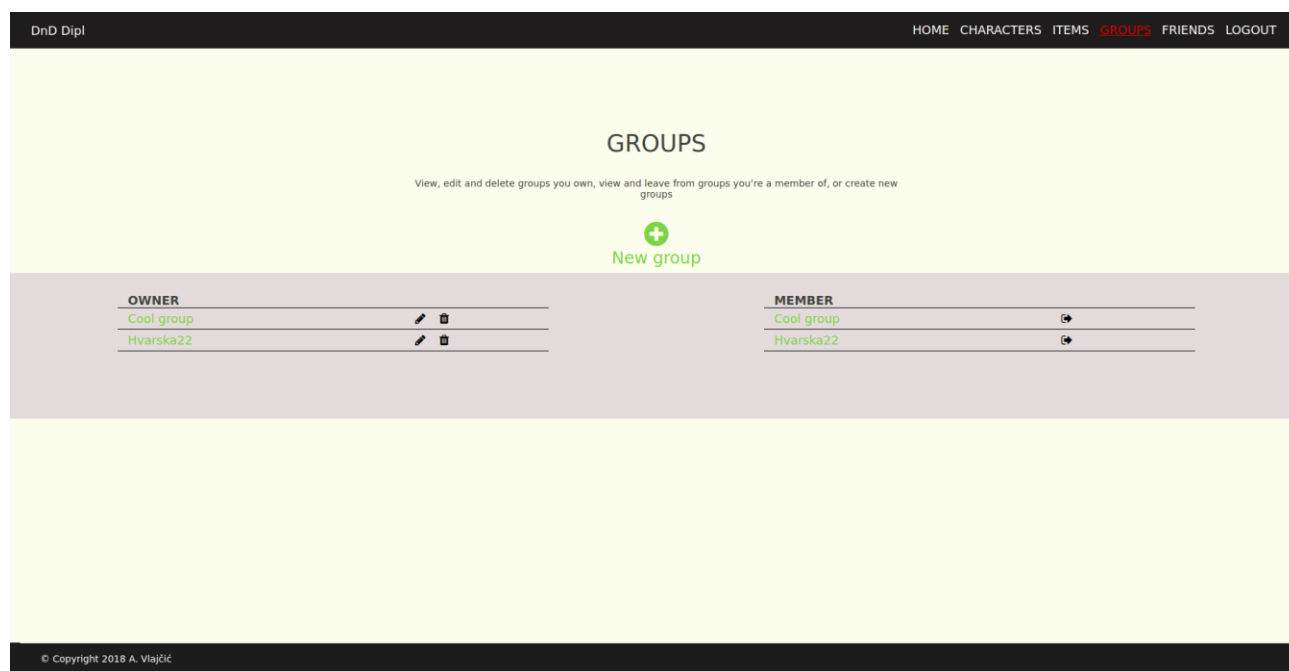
DnD Dipl

HOME CHARACTERS ITEMS GROUPS FRIENDS LOGOUT

GROUPS

View, edit and delete groups you own, view and leave from groups you're a member of, or create new groups

New group

| OWNER |
|---|
| Cool group |
| Hvarska22 |

| MEMBER |
|---|
| Cool group |
| Hvarska22 |

© Copyright 2018 A. Vlajčić